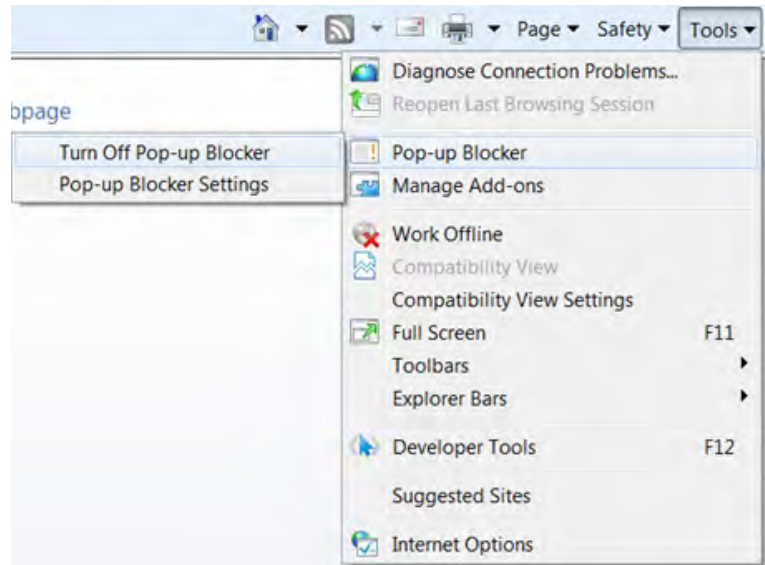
Page ▾ Safety ▾ Tools ▾

bpage

Turn Off Pop-up Blocker
Pop-up Blocker Settings

Diagnose Connection Problems...
Reopen Last Browsing Session

Pop-up Blocker
Manage Add-ons

Work Offline
Compatibility View
Compatibility View Settings
Full Screen F11
Toolbars
Explorer Bars

Developer Tools F12

Suggested Sites

Internet Options